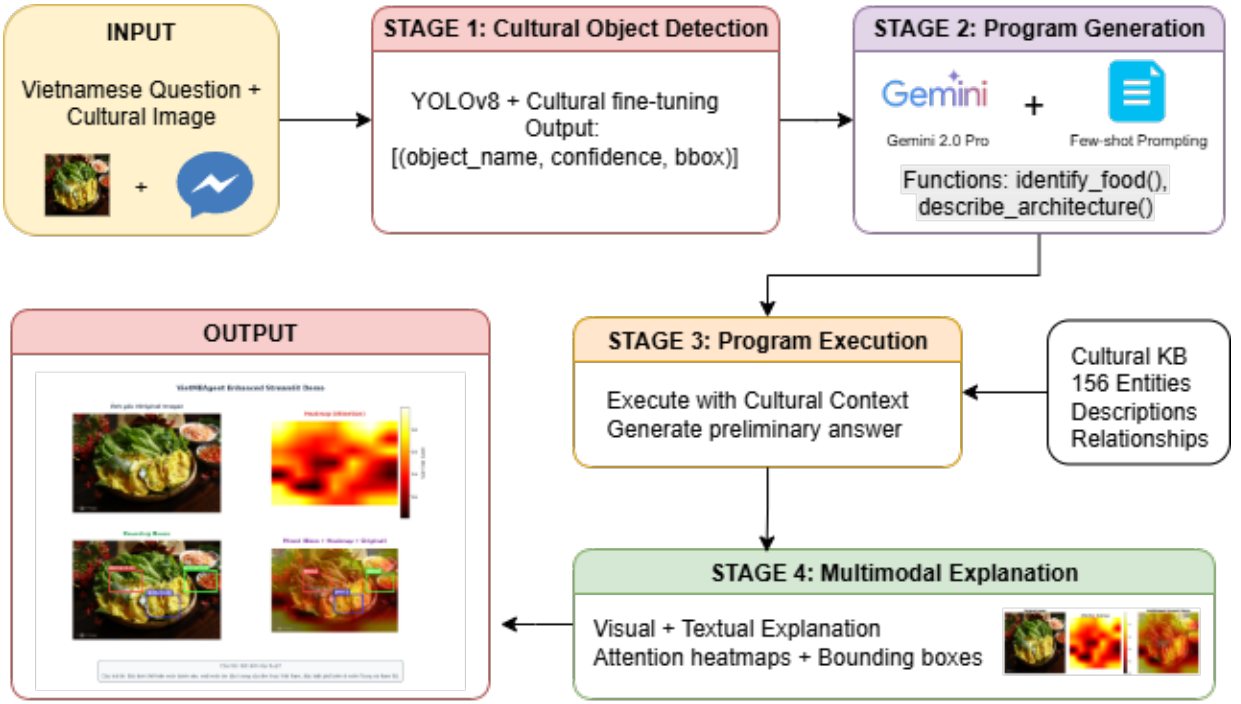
INPUT

Vietnamese Question + Cultural Image

+

STAGE 1: Cultural Object Detection

YOLOv8 + Cultural fine-tuning
Output:
[(object_name, confidence, bbox)]

STAGE 2: Program Generation

Gemini

+

Gemini 2.0 Pro

Few-shot Prompting

Functions: identify_food(), describe_architecture()

OUTPUT

VietMBAgent Enhanced Streamlit Demo

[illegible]

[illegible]

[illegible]

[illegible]

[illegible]

STAGE 3: Program Execution

Execute with Cultural Context
Generate preliminary answer

Cultural KB
156 Entities
Descriptions
Relationships

STAGE 4: Multimodal Explanation

Visual + Textual Explanation
Attention heatmaps + Bounding boxes